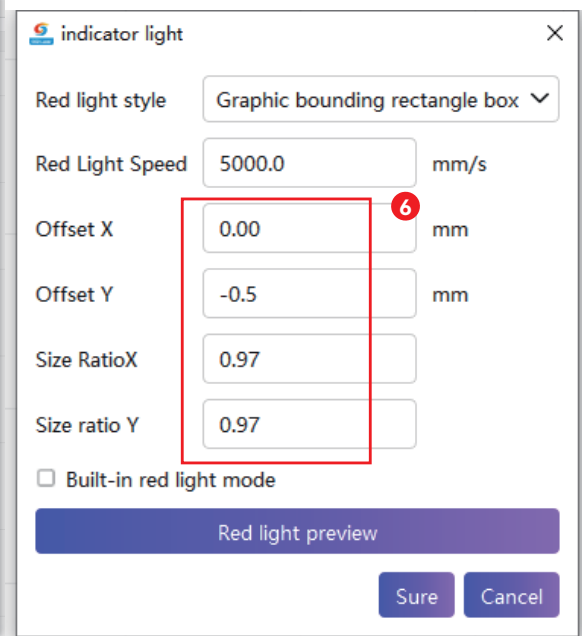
indicator light ×

Red light style Graphic bounding rectangle box

Red Light Speed 5000.0 mm/s

6

Offset X 0.00 mm

Offset Y -0.5 mm

Size RatioX 0.97

Size ratio Y 0.97

Built-in red light mode

Red light preview

Sure Cancel